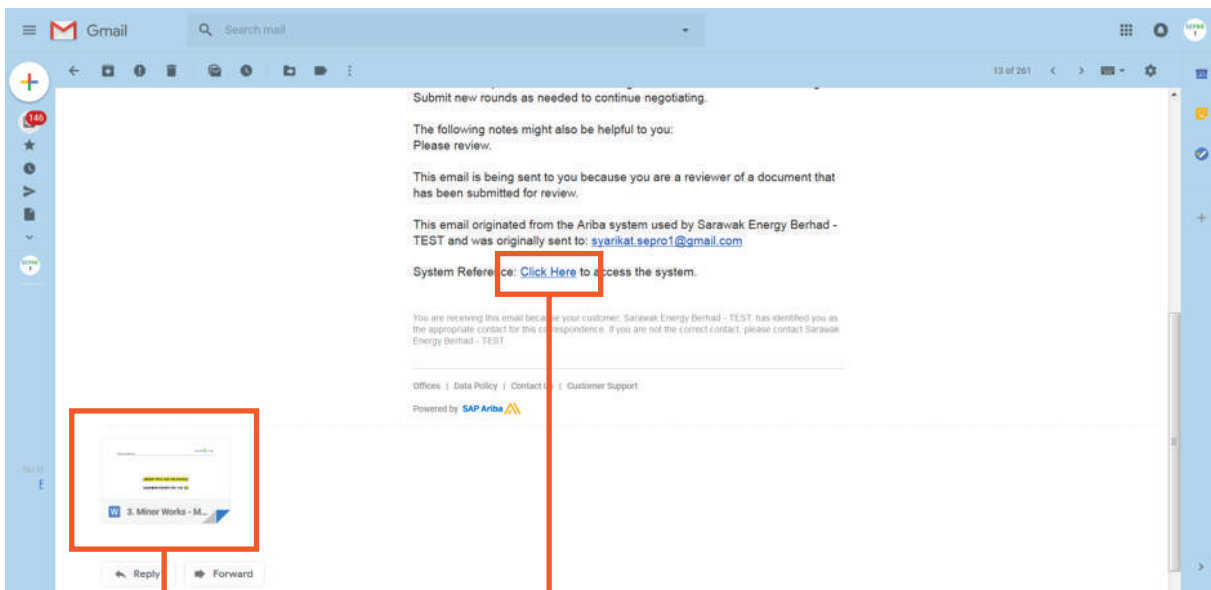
Gmail
Search mail
13 of 261
146
Submit new rounds as needed to continue negotiating.

The following notes might also be helpful to you:
Please review.

This email is being sent to you because you are a reviewer of a document that has been submitted for review.

This email originated from the Ariba system used by Sarawak Energy Berhad - TEST and was originally sent to: syarikat.sepro1@gmail.com

System Refere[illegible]: Click Here to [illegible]ccess the system.

You are receiving this email beca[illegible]e your customer, Sarawak Energy Berhad - TEST, has identified you as the appropriate contact for this co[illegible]respondence. If you are not the correct contact, please contact Sarawak Energy Berhad - TEST.

Offices | Data Policy | Contact U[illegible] | Customer Support

Powered by SAP Ariba

3. Minor Works - M...

Reply
Forward